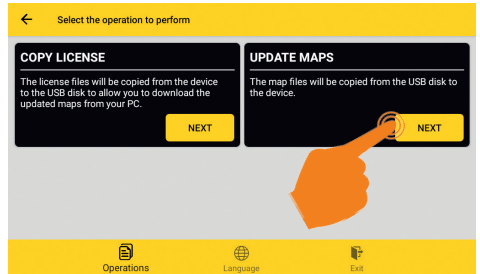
Select the operation to perform

COPY LICENSE

The license files will be copied from the device to the USB disk to allow you to download the updated maps from your PC.

NEXT

UPDATE MAPS

The map files will be copied from the USB disk to the device.

NEXT

Operations

Language

Exit